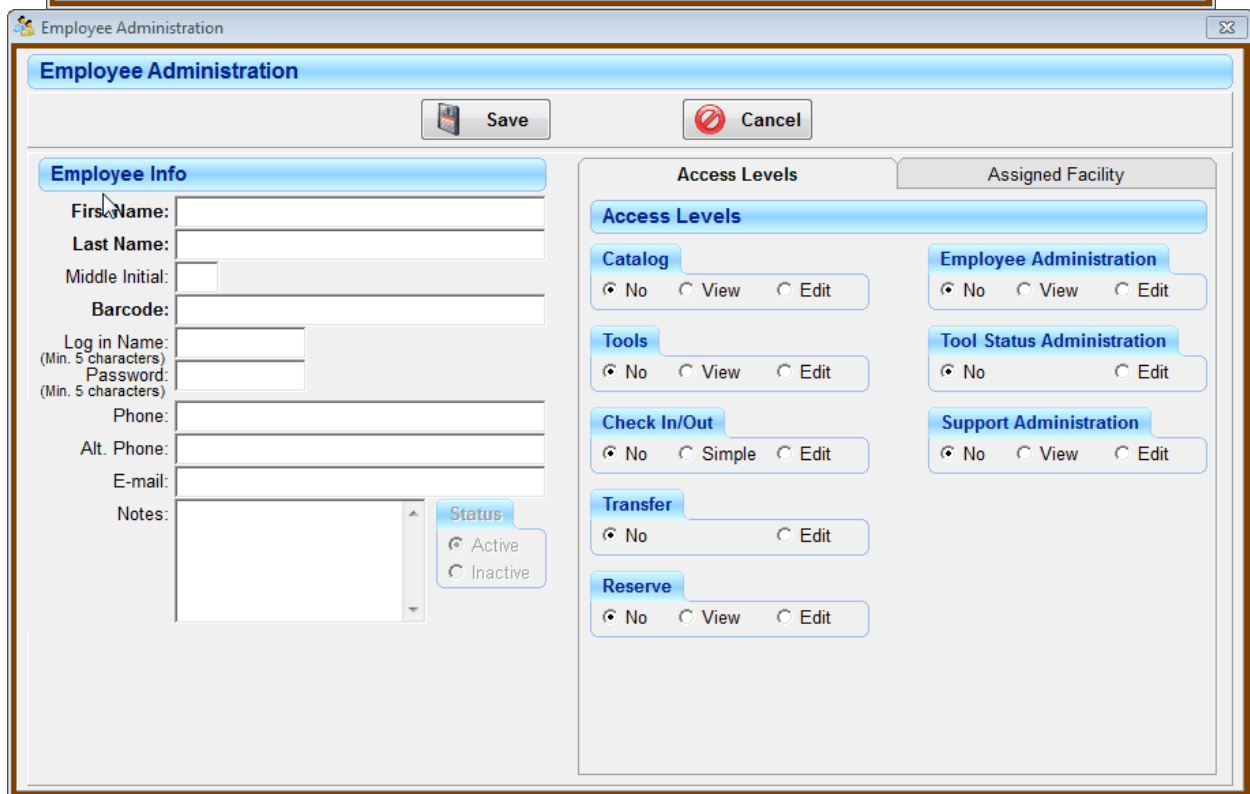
Employee Administration

Employee Administration

Save

Cancel

Employee Info

First Name:
Last Name:
Middle Initial:
Barcode:
Log in Name:
(Min. 5 characters)
Password:
(Min. 5 characters)
Phone:
Alt. Phone:
E-mail:
Notes:

Status
Active
Inactive

Access Levels

Assigned Facility

Access Levels

Catalog
No View Edit

Tools
No View Edit

Check In/Out
No Simple Edit

Transfer
No Edit

Reserve
No View Edit

Employee Administration
No View Edit

Tool Status Administration
No Edit

Support Administration
No View Edit